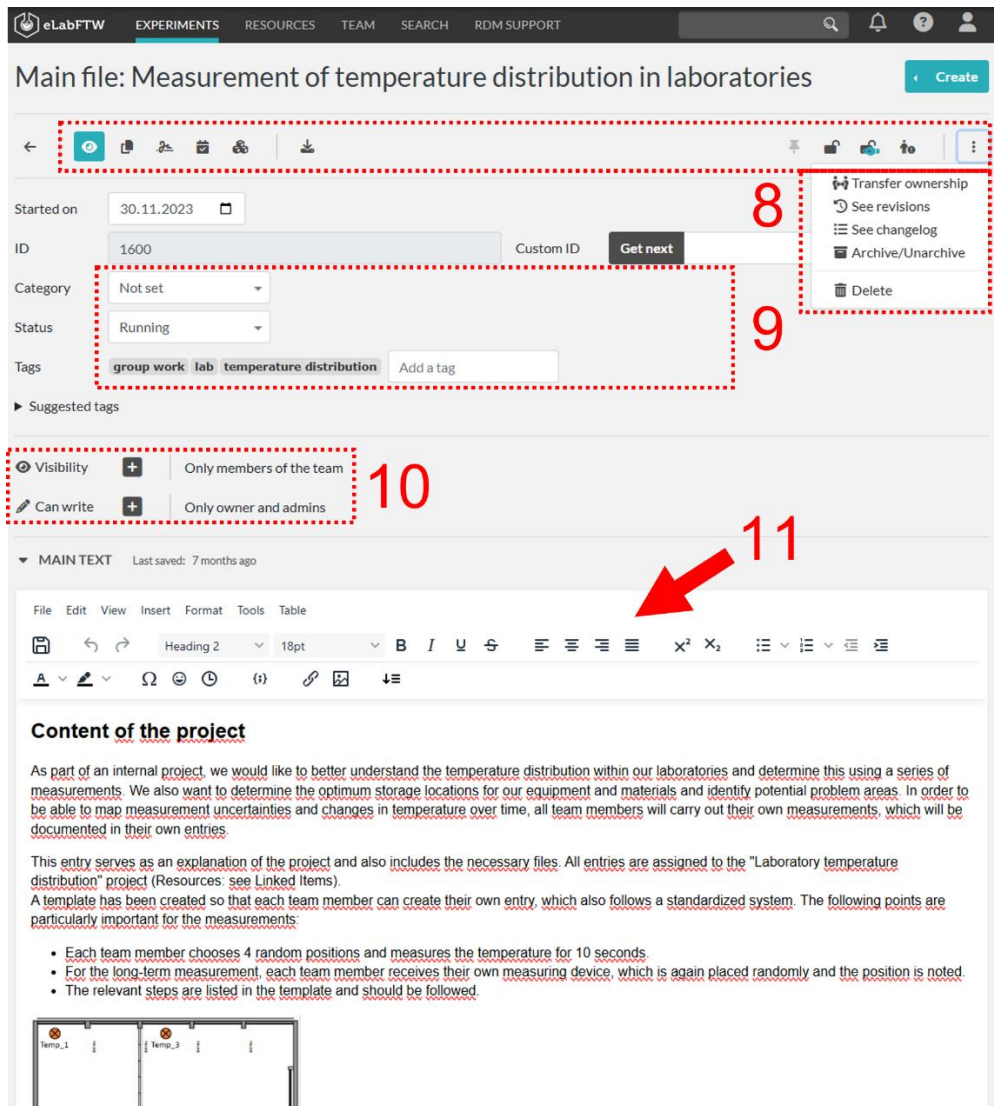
eLabFTW EXPERIMENTS RESOURCES TEAM SEARCH RDM SUPPORT

Main file: Measurement of temperature distribution in laboratories

Create

Transfer ownership
See revisions
See changelog
Archive/Unarchive
Delete

8

Started on 30.11.2023

ID 1600

Custom ID Get next

Category Not set

Status Running

9

Tags group work lab temperature distribution Add a tag

Suggested tags

Visibility Only members of the team

Can write Only owner and admins

10

11

MAIN TEXT Last saved: 7 months ago

File Edit View Insert Format Tools Table

Heading 2 18pt B I U S $x^2$ $X_2$

A Ω

**Content of the project**

As part of an internal project, we would like to better understand the temperature distribution within our laboratories and determine this using a series of measurements. We also want to determine the optimum storage locations for our equipment and materials and identify potential problem areas. In order to be able to map measurement uncertainties and changes in temperature over time, all team members will carry out their own measurements, which will be documented in their own entries.

This entry serves as an explanation of the project and also includes the necessary files. All entries are assigned to the "Laboratory temperature distribution" project (Resources: see Linked Items).
A template has been created so that each team member can create their own entry, which also follows a standardized system. The following points are particularly important for the measurements:

- Each team member chooses 4 random positions and measures the temperature for 10 seconds.
- For the long-term measurement, each team member receives their own measuring device, which is again placed randomly and the position is noted.
- The relevant steps are listed in the template and should be followed.

Temp_1 Temp_3